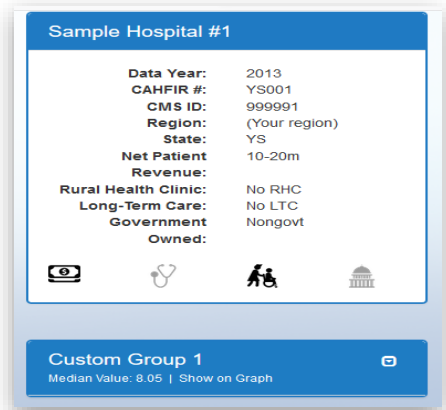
Sample Hospital #1

| | |
|---|---|
| Data Year: | 2013 |
| CAHFIR #: | YS001 |
| CMS ID: | 999991 |
| Region: | (Your region) |
| State: | YS |
| Net Patient Revenue: | 10-20m |
| Rural Health Clinic: | No RHC |
| Long-Term Care: | No LTC |
| Government Owned: | Nongovt |

Custom Group 1
Median Value: 8.05 | Show on Graph